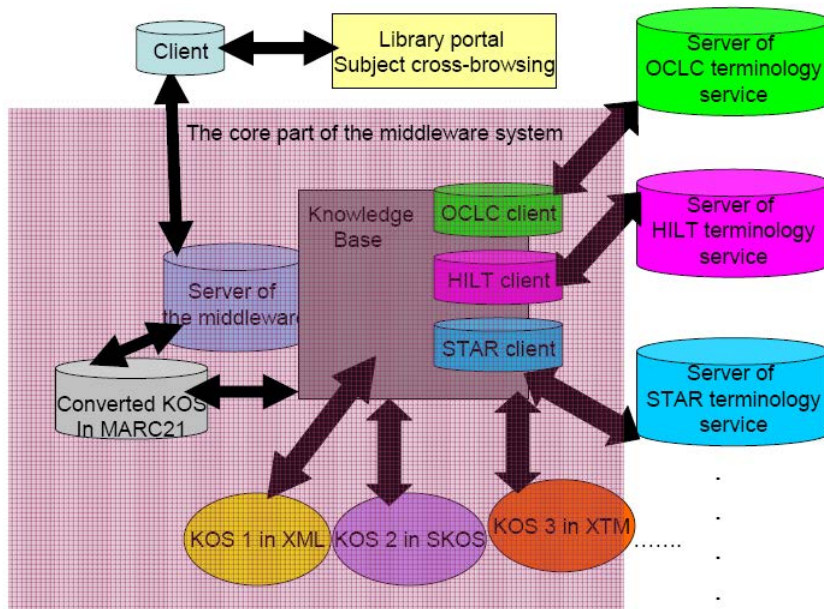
Client

Library portal
Subject cross-browsing

Server of
OCLC terminology
service

The core part of the middleware system

Knowledge
Base

OCLC client

Server of
HILT terminology
service

HILT client

Server of
the middleware

STAR client

Server of
STAR terminology
service

Converted KOS
In MARC21

KOS 1 in XML

KOS 2 in SKOS

KOS 3 in XTM

.......

.
.
.
.